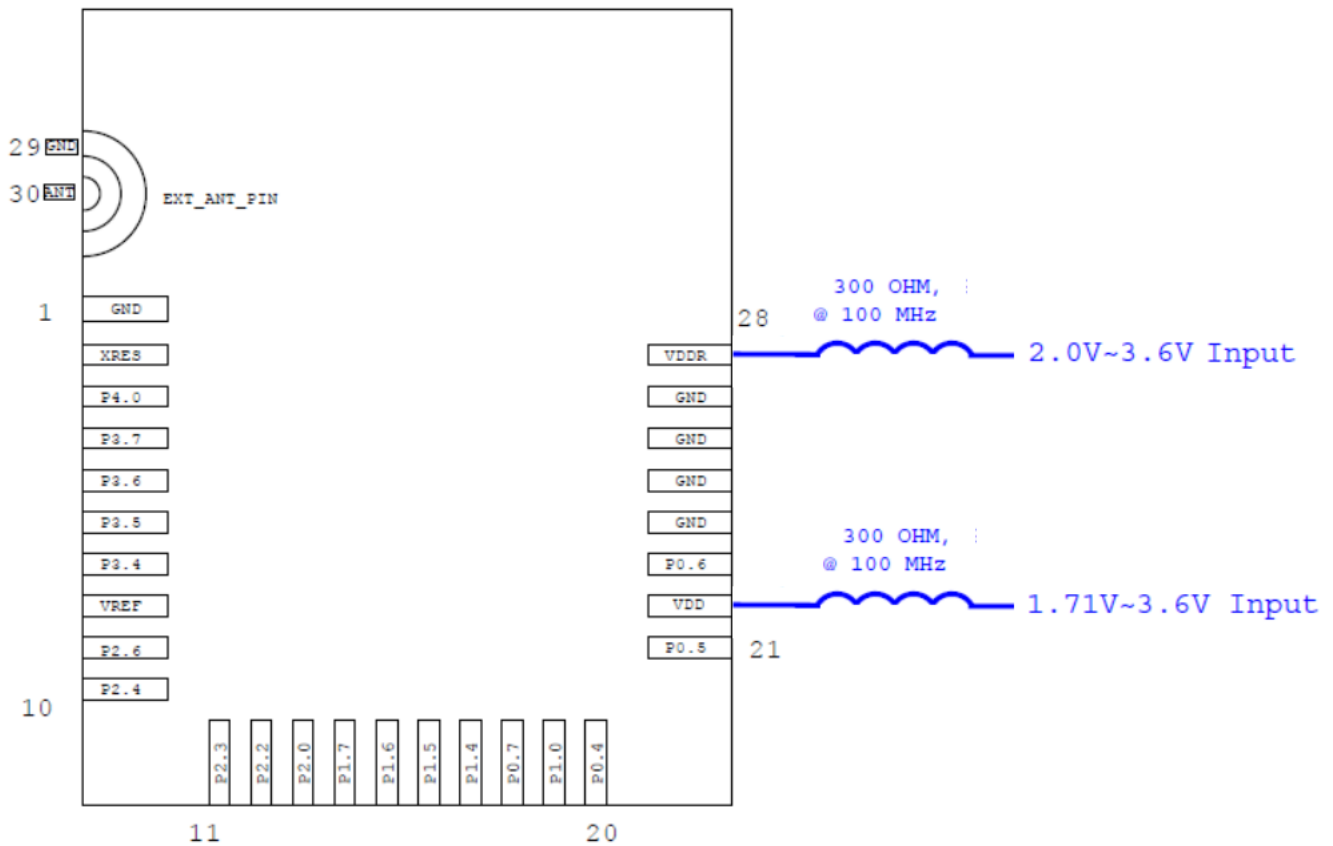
29 GND
30 ANT
EXT_ANT_PIN

1
GND
XRES
P4.0
P3.7
P3.6
P3.5
P3.4
VREF
P2.6
P2.4
10

P2.3
P2.2
P2.0
P1.7
P1.6
P1.5
P1.4
P0.7
P1.0
P0.4
11
20

28
VDDR
GND
GND
GND
GND
P0.6
VDD
P0.5
21

300 OHM,
@ 100 MHz
2.0V~3.6V Input

300 OHM,
@ 100 MHz
1.71V~3.6V Input